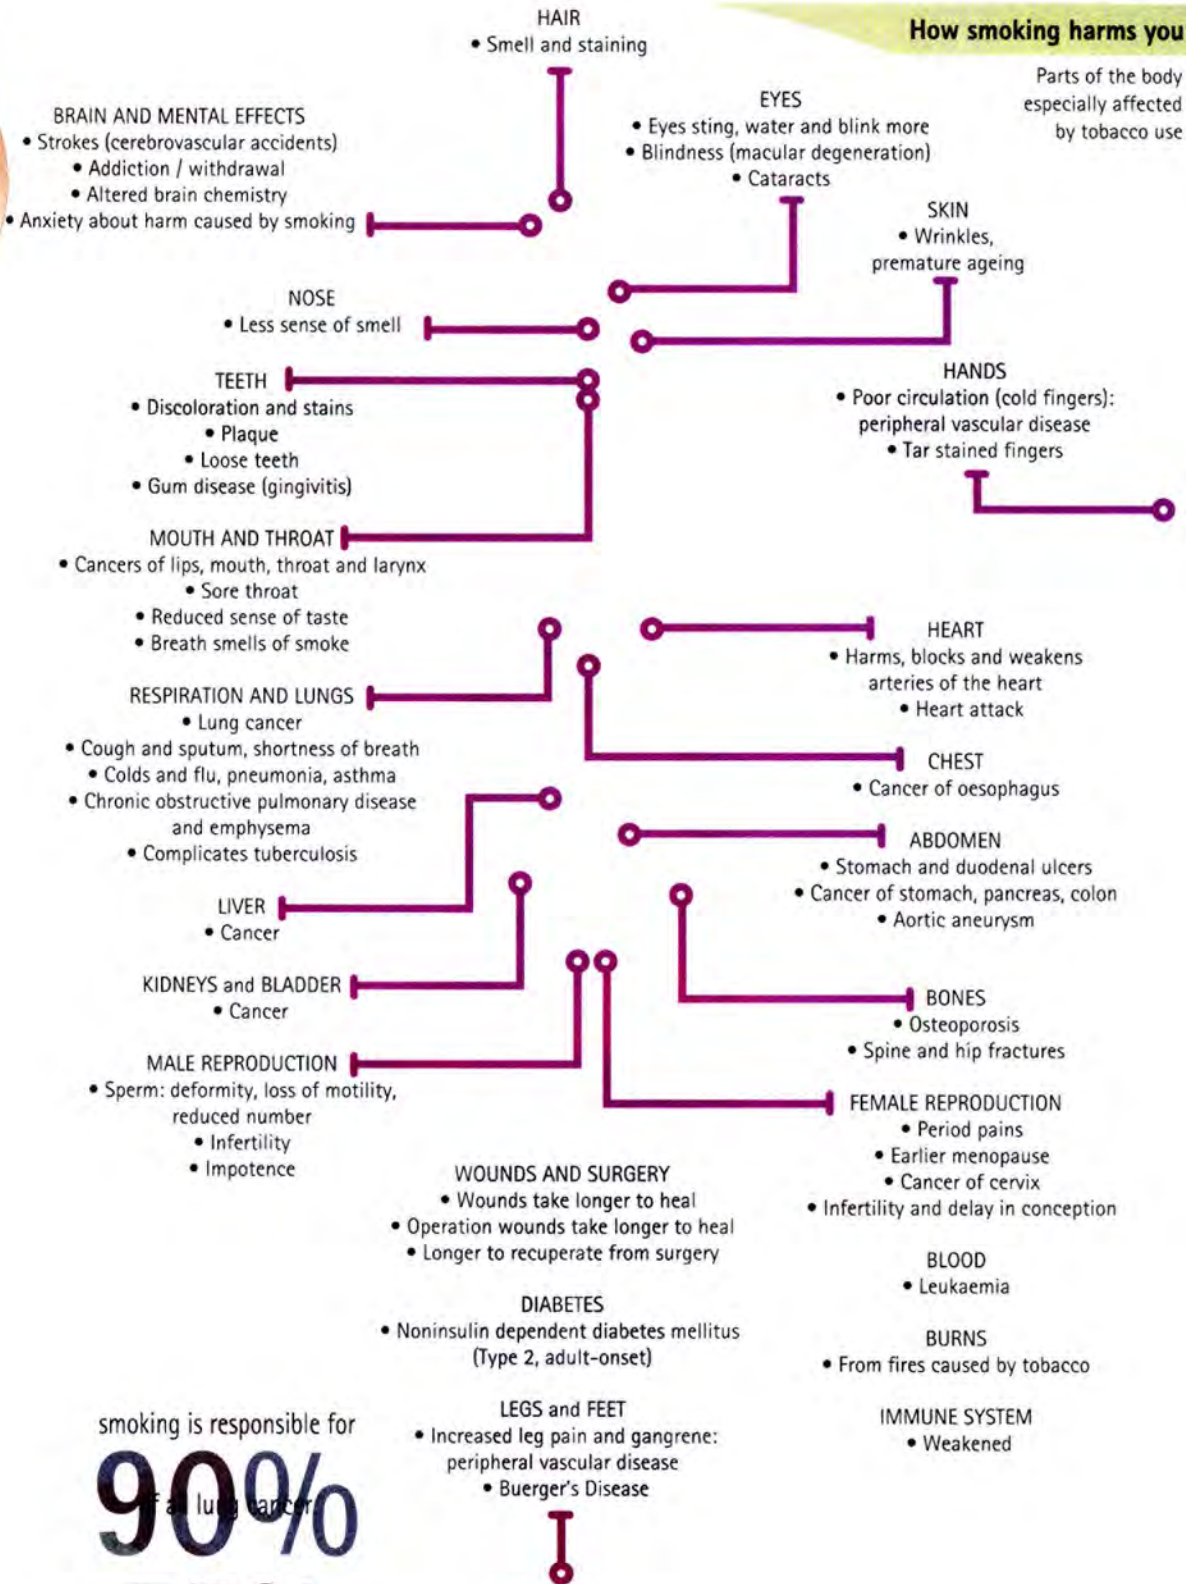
How smoking harms you

Parts of the body especially affected by tobacco use

HAIR
• Smell and staining

BRAIN AND MENTAL EFFECTS
• Strokes (cerebrovascular accidents)
• Addiction / withdrawal
• Altered brain chemistry
• Anxiety about harm caused by smoking

EYES
• Eyes sting, water and blink more
• Blindness (macular degeneration)
• Cataracts

SKIN
• Wrinkles, premature ageing

NOSE
• Less sense of smell

TEETH
• Discoloration and stains
• Plaque
• Loose teeth
• Gum disease (gingivitis)

HANDS
• Poor circulation (cold fingers): peripheral vascular disease
• Tar stained fingers

MOUTH AND THROAT
• Cancers of lips, mouth, throat and larynx
• Sore throat
• Reduced sense of taste
• Breath smells of smoke

HEART
• Harms, blocks and weakens arteries of the heart
• Heart attack

RESPIRATION AND LUNGS
• Lung cancer
• Cough and sputum, shortness of breath
• Colds and flu, pneumonia, asthma
• Chronic obstructive pulmonary disease and emphysema
• Complicates tuberculosis

CHEST
• Cancer of oesophagus

ABDOMEN
• Stomach and duodenal ulcers
• Cancer of stomach, pancreas, colon
• Aortic aneurysm

LIVER
• Cancer

KIDNEYS and BLADDER
• Cancer

BONES
• Osteoporosis
• Spine and hip fractures

MALE REPRODUCTION
• Sperm: deformity, loss of motility, reduced number
• Infertility
• Impotence

FEMALE REPRODUCTION
• Period pains
• Earlier menopause
• Cancer of cervix
• Infertility and delay in conception

WOUNDS AND SURGERY
• Wounds take longer to heal
• Operation wounds take longer to heal
• Longer to recuperate from surgery

BLOOD
• Leukaemia

DIABETES
• Noninsulin dependent diabetes mellitus (Type 2, adult-onset)

BURNS
• From fires caused by tobacco

LEGS and FEET
• Increased leg pain and gangrene: peripheral vascular disease
• Buerger's Disease

IMMUNE SYSTEM
• Weakened

smoking is responsible for
90%
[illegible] lung cancers